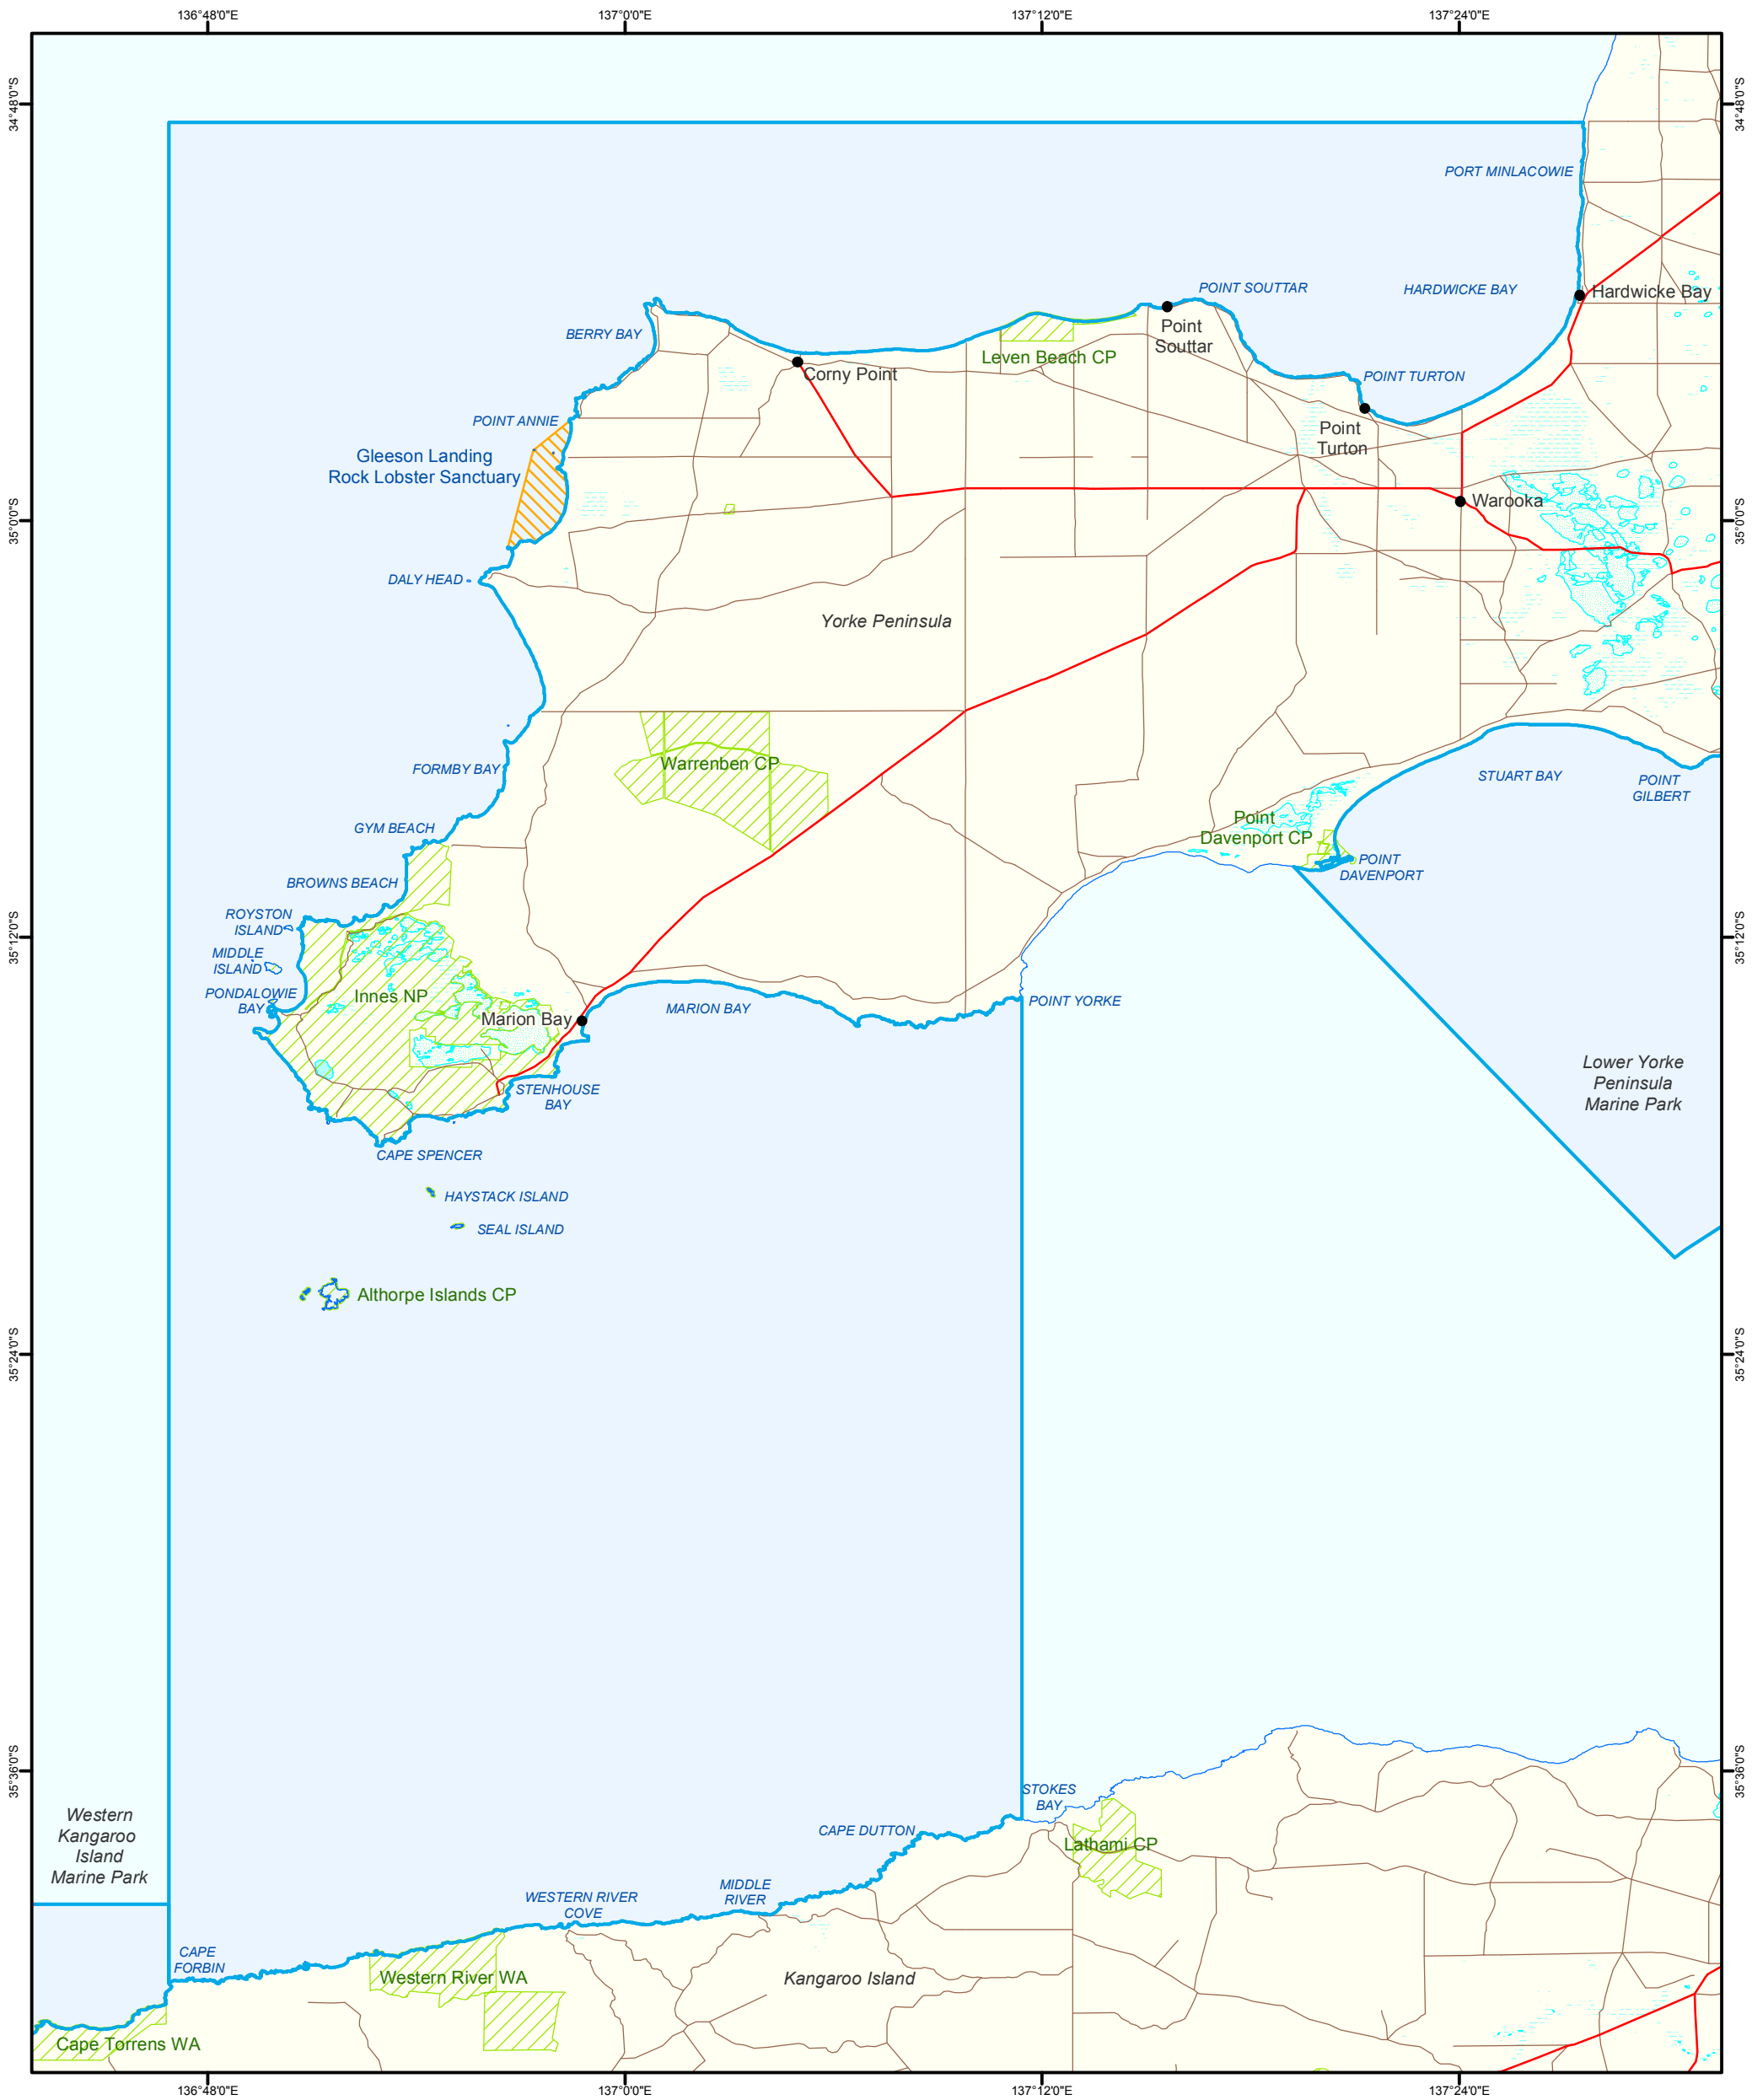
136°48'0"E 137°0'0"E 137°12'0"E 137°24'0"E

34°48'0"S

PORT MINLACOWIE

POINT SOUTTAR

HARDWICKE BAY

Hardwicke Bay

BERRY BAY

Point Souttar

Leven Beach CP

Corny Point

POINT TURTON

POINT ANNIE

Point Turton

Gleeson Landing Rock Lobster Sanctuary

Warooka

35°0'0"S

DALY HEAD

Yorke Peninsula

FORMBY BAY

Warrenben CP

STUART BAY

POINT GILBERT

GYM BEACH

Point Davenport CP

POINT DAVENPORT

BROWNS BEACH

ROYSTON ISLAND

35°12'0"S

MIDDLE ISLAND

PONDALOWIE BAY

Innes NP

POINT YORKE

Marion Bay

MARION BAY

STENHOUSE BAY

Lower Yorke Peninsula Marine Park

CAPE SPENCER

HAYSTACK ISLAND

SEAL ISLAND

Althorpe Islands CP

35°24'0"S

35°36'0"S

STOKES BAY

Western Kangaroo Island Marine Park

CAPE DUTTON

Lathami CP

WESTERN RIVER COVE

MIDDLE RIVER

CAPE FORBIN

Western River WA

Kangaroo Island

Cape Torrens WA

136°48'0"E 137°0'0"E 137°12'0"E 137°24'0"E